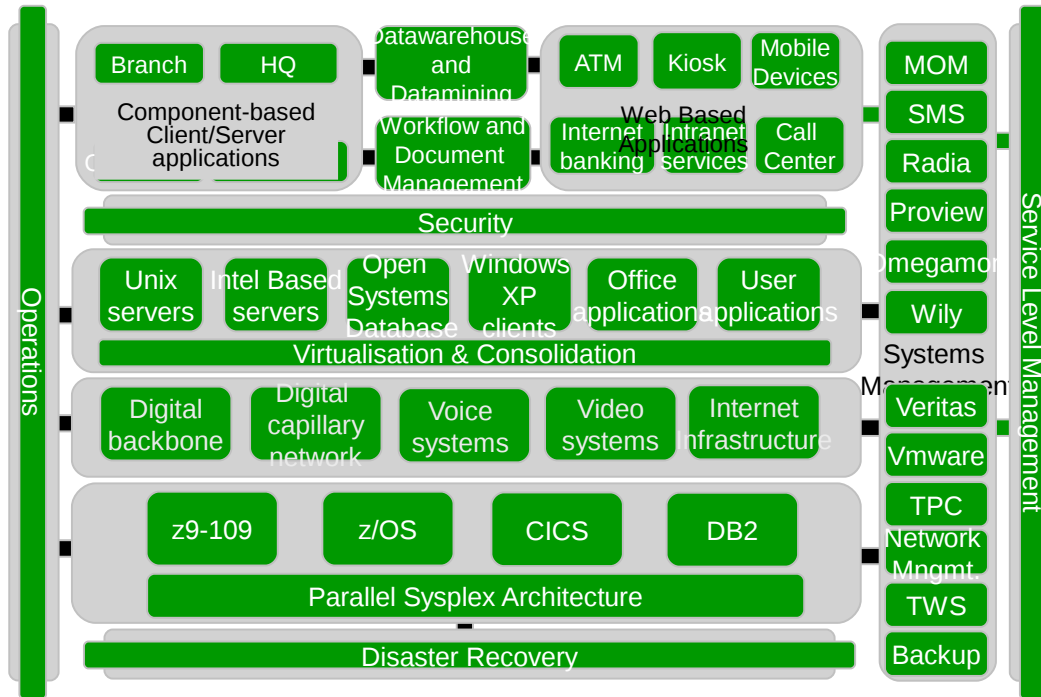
Operations

Branch
HQ
Component-based Client/Server applications

Datawarehouse and Datamining
Workflow and Document Management

ATM
Kiosk
Mobile Devices
Web Based Applications
Internet banking
Intranet services
Call Center

Security

Unix servers
Intel Based servers
Open Systems Database
Windows XP clients
Office applications
User applications
Virtualisation & Consolidation

Digital backbone
Digital capillary network
Voice systems
Video systems
Internet Infrastructure

z9-109
z/OS
CICS
DB2
Parallel Sysplex Architecture

Disaster Recovery

MOM
SMS
Radia
Proview
Omegamon
Wily
Systems Management
Veritas
Vmware
TPC
Network Mngmt.
TWS
Backup

Service Level Management